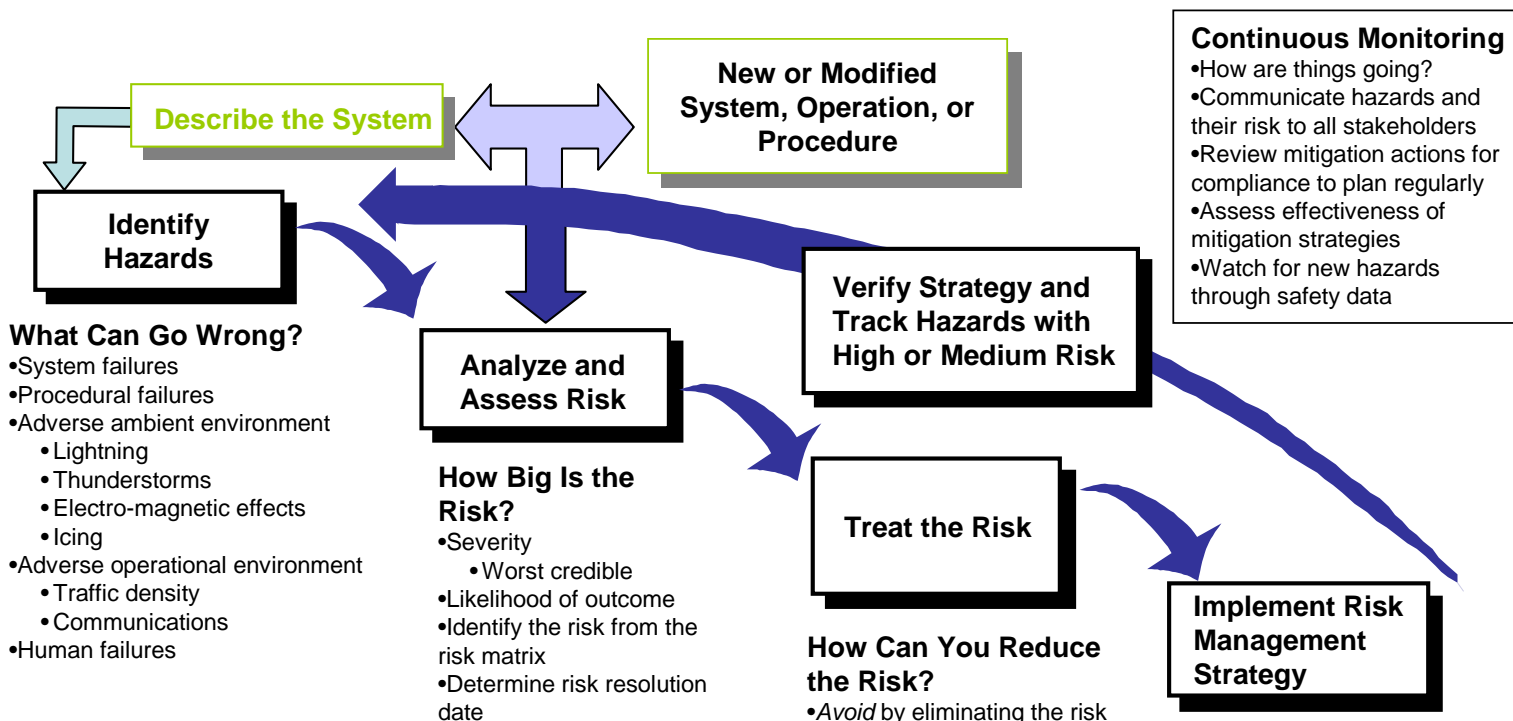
Describe the System

New or Modified System, Operation, or Procedure

Continuous Monitoring
•How are things going?
•Communicate hazards and their risk to all stakeholders
•Review mitigation actions for compliance to plan regularly
•Assess effectiveness of mitigation strategies
•Watch for new hazards through safety data

Identify Hazards

Verify Strategy and Track Hazards with High or Medium Risk

What Can Go Wrong?
•System failures
•Procedural failures
•Adverse ambient environment
•Lightning
•Thunderstorms
•Electro-magnetic effects
•Icing
•Adverse operational environment
•Traffic density
•Communications
•Human failures

Analyze and Assess Risk

How Big Is the Risk?
•Severity
•Worst credible
•Likelihood of outcome
•Identify the risk from the risk matrix
•Determine risk resolution date

Treat the Risk

How Can You Reduce the Risk?
•Avoid by eliminating the risk

Implement Risk Management Strategy